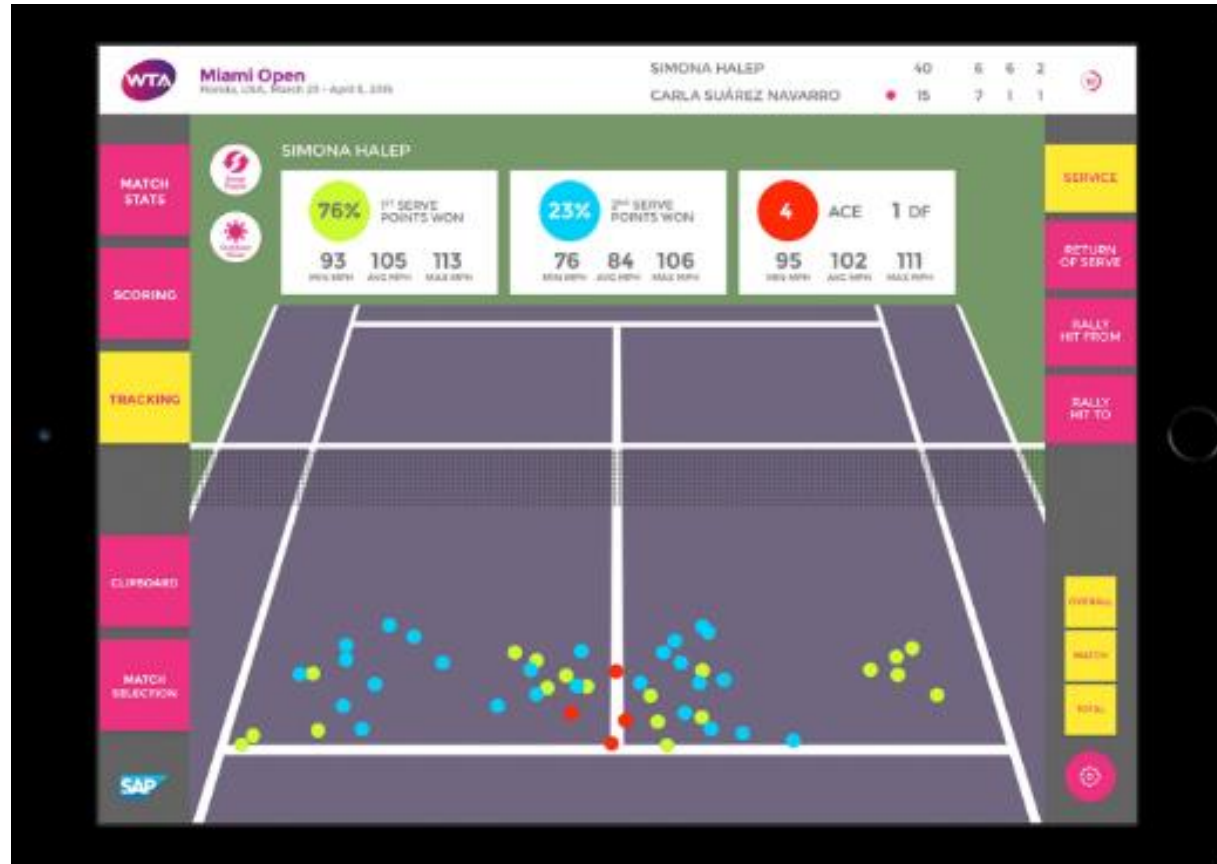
WTA

Miami Open
Florida, USA, March 23 - April 5, 2015

SIMONA HALEP 40 6 6 2
CARLA SUÁREZ NAVARRO 15 7 1 1

MATCH STATE

SCORING

TRACKING

CLIPBOARD

MATCH SELECTION

SAP

SIMONA HALEP

76% 1ST SERVE POINTS WON
93 MIN MPH 105 AVG MPH 113 MAX MPH

23% 2ND SERVE POINTS WON
76 MIN MPH 84 AVG MPH 106 MAX MPH

4 ACE 1 DF
95 MIN MPH 102 AVG MPH 111 MAX MPH

SERVICE

RETURN OF SERVE

RALLY HIT FROM

RALLY HIT TO

OVERALL

MATCH

TOTAL